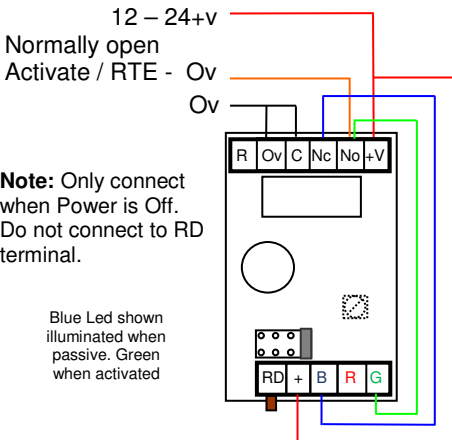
12 – 24+v

Normally open

Activate / RTE - Ov

Ov

R Ov C Nc No +V

**Note:** Only connect when Power is Off. Do not connect to RD terminal.

Blue Led shown illuminated when passive. Green when activated

RD + B R G